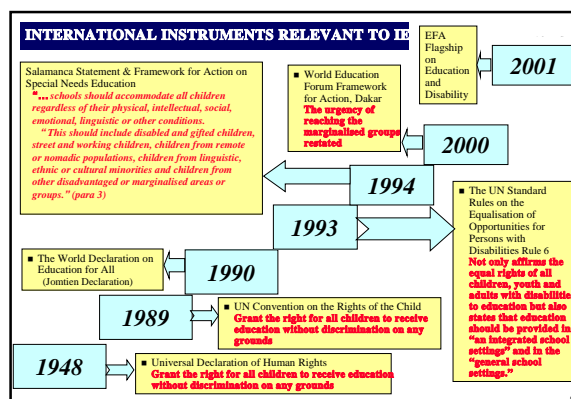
INTERNATIONAL INSTRUMENTS RELEVANT TO IE

EFA Flagship on Education and Disability

2001

Salamanca Statement & Framework for Action on Special Needs Education

"…schools should accommodate all children regardless of their physical, intellectual, social, emotional, linguistic or other conditions.

"This should include disabled and gifted children, street and working children, children from remote or nomadic populations, children from linguistic, ethnic or cultural minorities and children from other disadvantaged or marginalised areas or groups." (para 3)

World Education Forum Framework for Action, Dakar

The urgency of reaching the marginalised groups restated

2000

1994

The UN Standard Rules on the Equalisation of Opportunities for Persons with Disabilities Rule 6

Not only affirms the equal rights of all children, youth and adults with disabilities to education but also states that education should be provided in "an integrated school settings" and in the "general school settings."

1993

The World Declaration on Education for All (Jomtien Declaration)

1990

1989

UN Convention on the Rights of the Child

Grant the right for all children to receive education without discrimination on any grounds

1948

Universal Declaration of Human Rights

Grant the right for all children to receive education without discrimination on any grounds